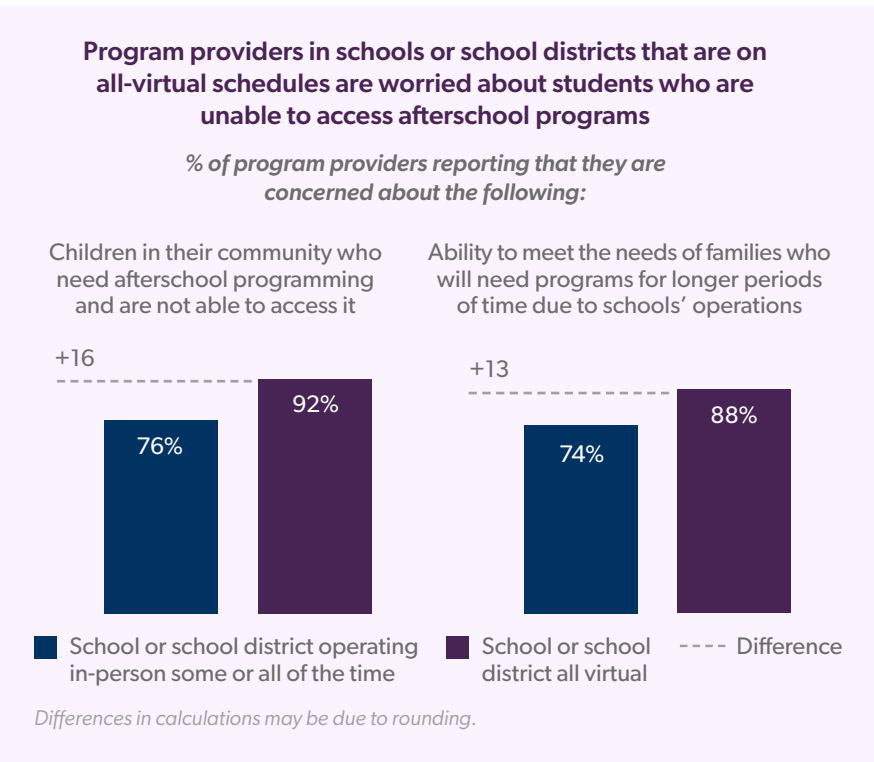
Program providers in schools or school districts that are on all-virtual schedules are worried about students who are unable to access afterschool programs

% of program providers reporting that they are concerned about the following:

Children in their community who need afterschool programming and are not able to access it

+16

76%

92%

Ability to meet the needs of families who will need programs for longer periods of time due to schools' operations

+13

74%

88%

School or school district operating in-person some or all of the time

School or school district all virtual

Difference

Differences in calculations may be due to rounding.